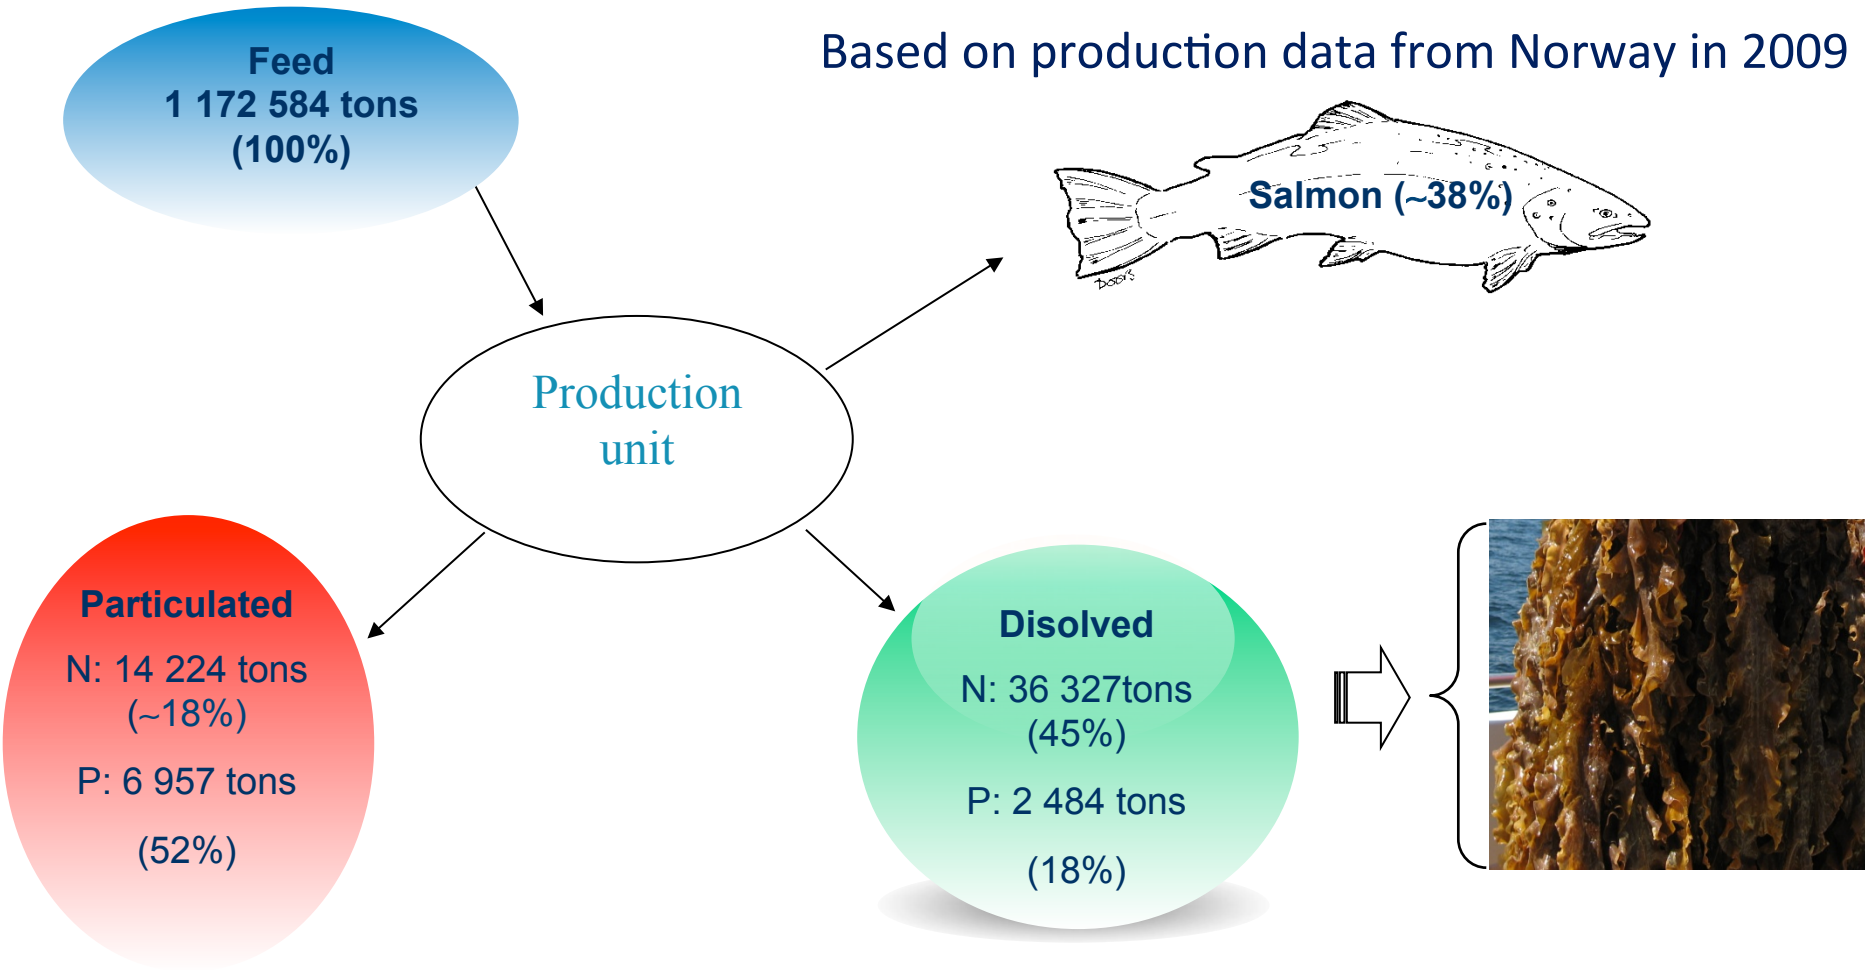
Feed
1 172 584 tons
(100%)

Based on production data from Norway in 2009

Salmon (~38%)

Dods

Production unit

Particulated

N: 14 224 tons (~18%)

P: 6 957 tons

(52%)

Disolved

N: 36 327tons (45%)

P: 2 484 tons

(18%)